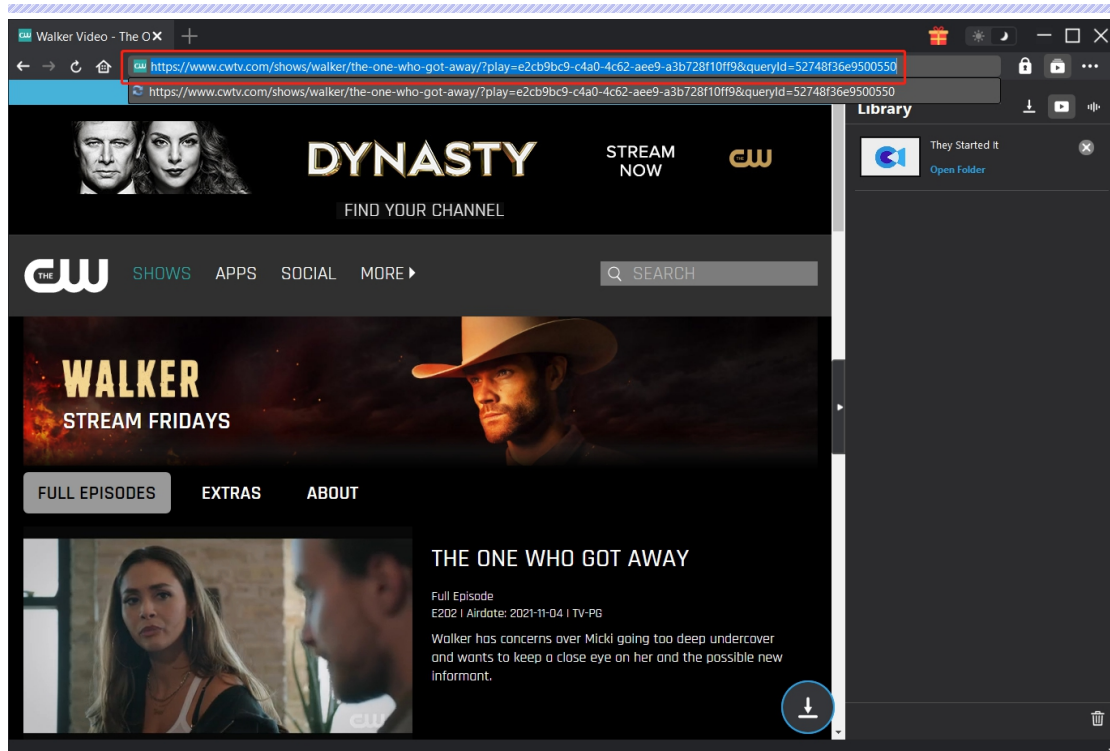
Walker Video - The O

https://www.cwtv.com/shows/walker/the-one-who-got-away/?play=e2cb9bc9-c4a0-4c62-aee9-a3b728f10ff9&queryId=52748f36e9500550

https://www.cwtv.com/shows/walker/the-one-who-got-away/?play=e2cb9bc9-c4a0-4c62-aee9-a3b728f10ff9&queryId=52748f36e9500550

Library

They Started It
Open Folder

DYNASTY
STREAM NOW
CW
FIND YOUR CHANNEL

THE CW
SHOWS APPS SOCIAL MORE
SEARCH

WALKER
STREAM FRIDAYS

FULL EPISODES EXTRAS ABOUT

THE ONE WHO GOT AWAY
Full Episode
E202 | Airdate: 2021-11-04 | TV-PG
Walker has concerns over Micki going too deep undercover and wants to keep a close eye on her and the possible new informant.

CW